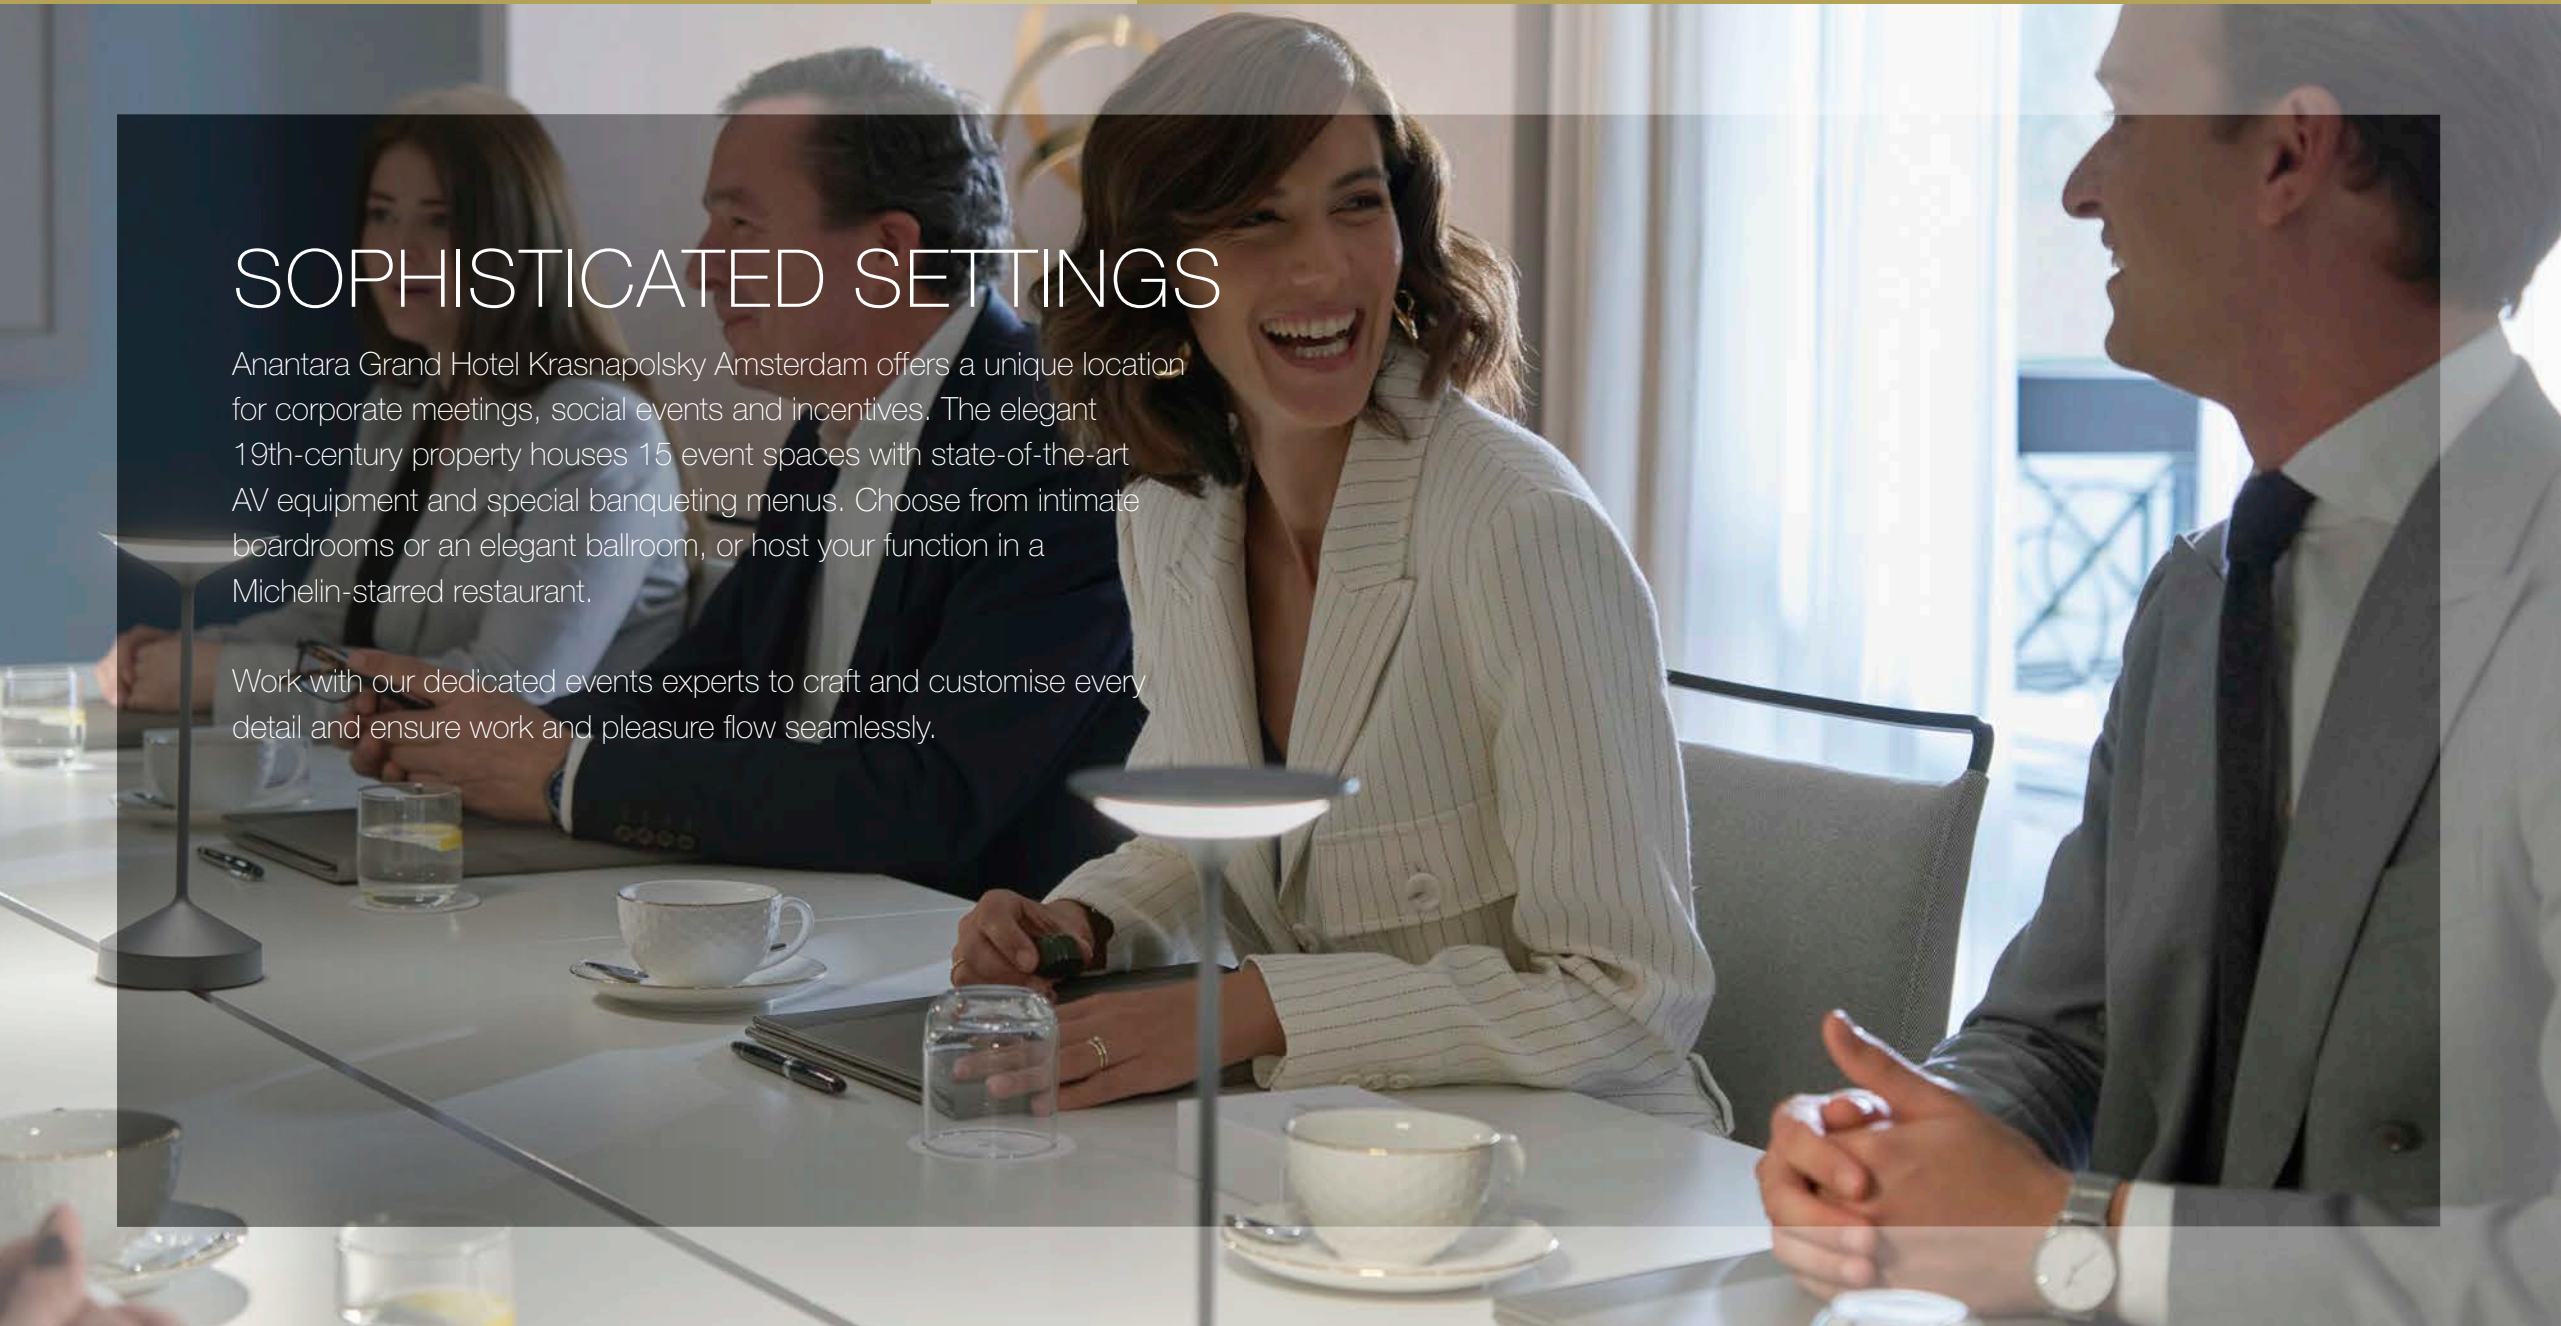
SOPHISTICATED SETTINGS

Anantara Grand Hotel Krasnapolsky Amsterdam offers a unique location for corporate meetings, social events and incentives. The elegant 19th-century property houses 15 event spaces with state-of-the-art AV equipment and special banqueting menus. Choose from intimate boardrooms or an elegant ballroom, or host your function in a Michelin-starred restaurant.

Work with our dedicated events experts to craft and customise every detail and ensure work and pleasure flow seamlessly.